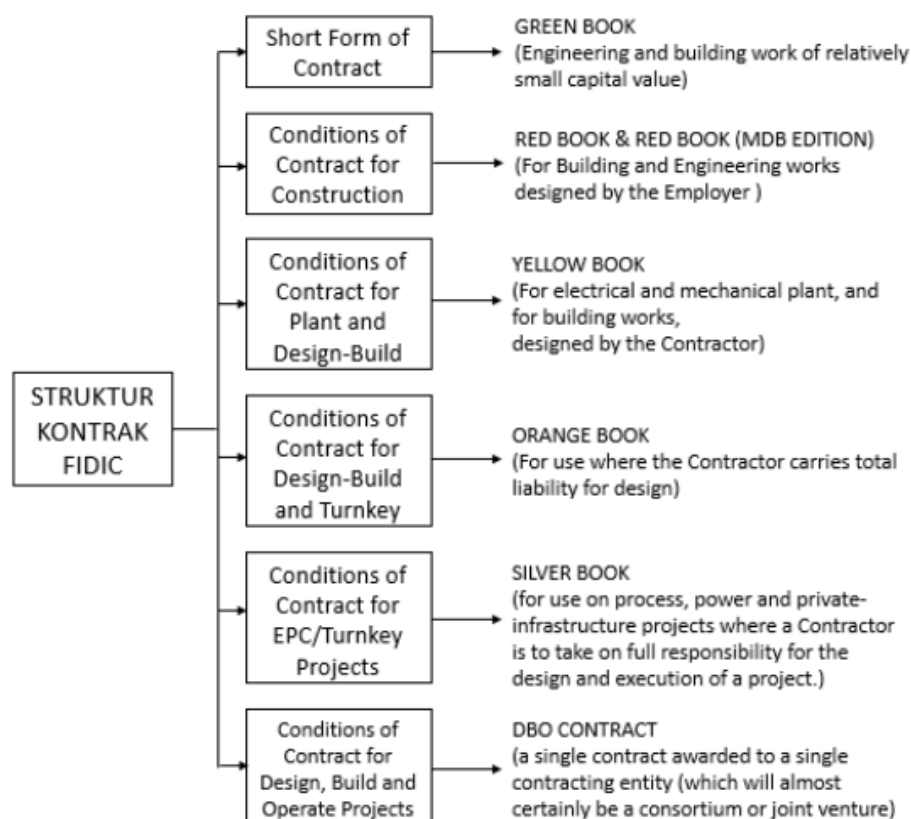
STRUKTUR KONTRAK FIDIC

Short Form of Contract

GREEN BOOK
(Engineering and building work of relatively small capital value)

Conditions of Contract for Construction

RED BOOK & RED BOOK (MDB EDITION)
(For Building and Engineering works designed by the Employer )

Conditions of Contract for Plant and Design-Build

YELLOW BOOK
(For electrical and mechanical plant, and for building works,
designed by the Contractor)

Conditions of Contract for Design-Build and Turnkey

ORANGE BOOK
(For use where the Contractor carries total liability for design)

Conditions of Contract for EPC/Turnkey Projects

SILVER BOOK
(for use on process, power and private-infrastructure projects where a Contractor is to take on full responsibility for the design and execution of a project.)

Conditions of Contract for Design, Build and Operate Projects

DBO CONTRACT
(a single contract awarded to a single contracting entity (which will almost certainly be a consortium or joint venture)